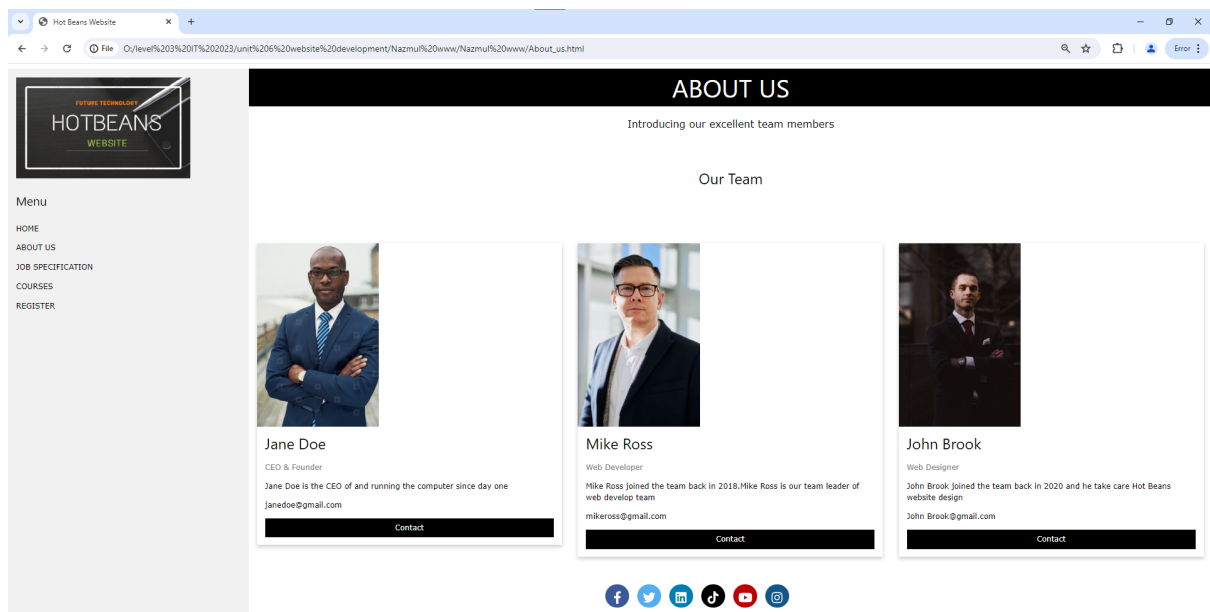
Hot Beans Website

File O:/level%203%20IT%202023/unit%206%20website%20development/Nazmul%20www/Nazmul%20www/About_us.html

Error

FUTURE TECHNOLOGY
HOTBEANS
WEBSITE

Menu

HOME
ABOUT US
JOB SPECIFICATION
COURSES
REGISTER

ABOUT US

Introducing our excellent team members

Our Team

Jane Doe

CEO & Founder

Jane Doe is the CEO of and running the computer since day one

janedoe@gmail.com

Contact

Mike Ross

Web Developer

Mike Ross joined the team back in 2018.Mike Ross is our team leader of web develop team

mikeross@gmail.com

Contact

John Brook

Web Designer

John Brook joined the team back in 2020 and he take care Hot Beans website design

John Brook@gmail.com

Contact